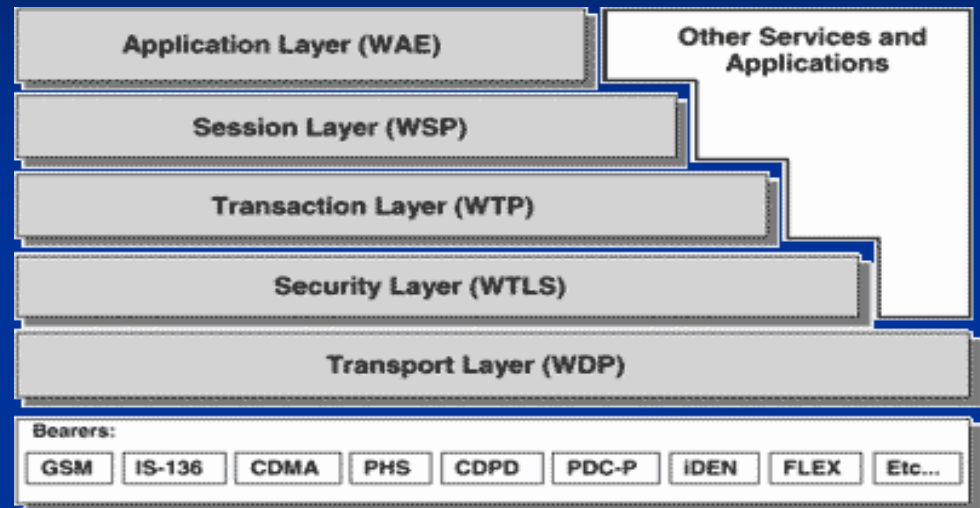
Application Layer (WAE)

Other Services and Applications

Session Layer (WSP)

Transaction Layer (WTP)

Security Layer (WTLS)

Transport Layer (WDP)

Bearers:

GSM | IS-136 | CDMA | PHS | CDPD | PDC-P | iDEN | FLEX | Etc...